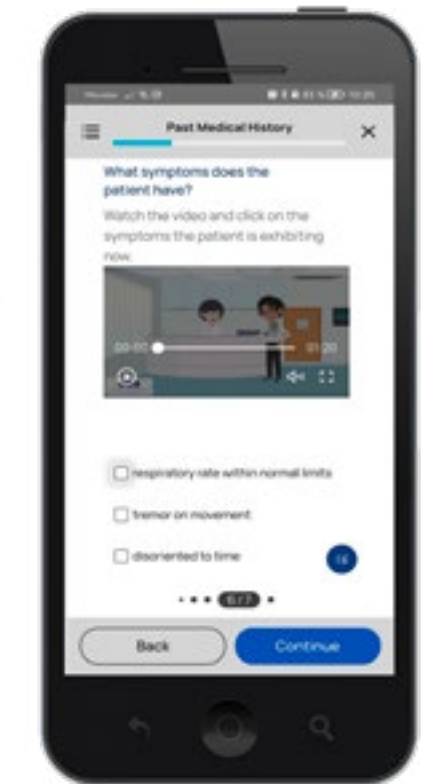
Past Medical History

What symptoms does the patient have?

Watch the video and click on the symptoms the patient is exhibiting now:

00:00

01:20

respiratory rate within normal limits

tremor on movement

disoriented to time

16

6 / 7

Back

Continue